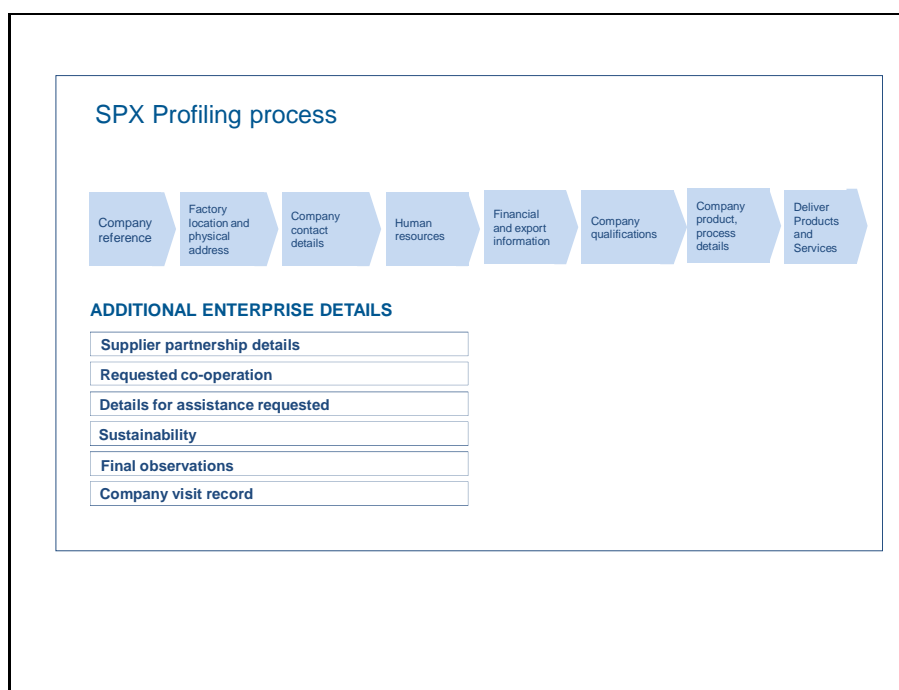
SPX Profiling process

Company reference

Factory location and physical address

Company contact details

Human resources

Financial and export information

Company qualifications

Company product, process details

Deliver Products and Services

ADDITIONAL ENTERPRISE DETAILS

Supplier partnership details

Requested co-operation

Details for assistance requested

Sustainability

Final observations

Company visit record